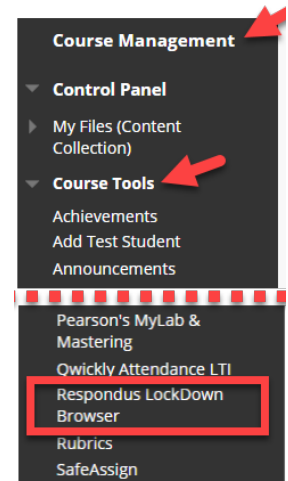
Course Management

Control Panel

My Files (Content Collection)

Course Tools

Achievements

Add Test Student

Announcements

Pearson's MyLab & Mastering

Qwickly Attendance LTI

Respondus LockDown Browser

Rubrics

SafeAssign